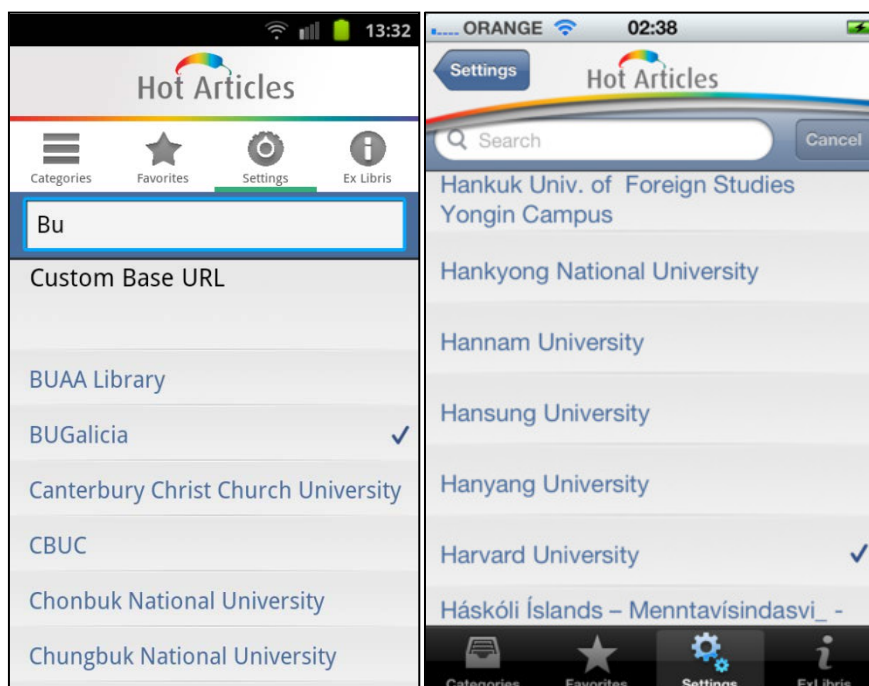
13:32

Hot Articles

Categories
Favorites
Settings
Ex Libris

Bu

Custom Base URL

BUAA Library

BUGalicia ✓

Canterbury Christ Church University

CBUC

Chonbuk National University

Chungbuk National University

ORANGE
02:38

Settings
Hot Articles

Search
Cancel

Hankuk Univ. of Foreign Studies Yongin Campus

Hankyong National University

Hannam University

Hansung University

Hanyang University

Harvard University ✓

Háskóli Íslands – Menntavísindasvi_ -

Categories
Favorites
Settings
ExLibris